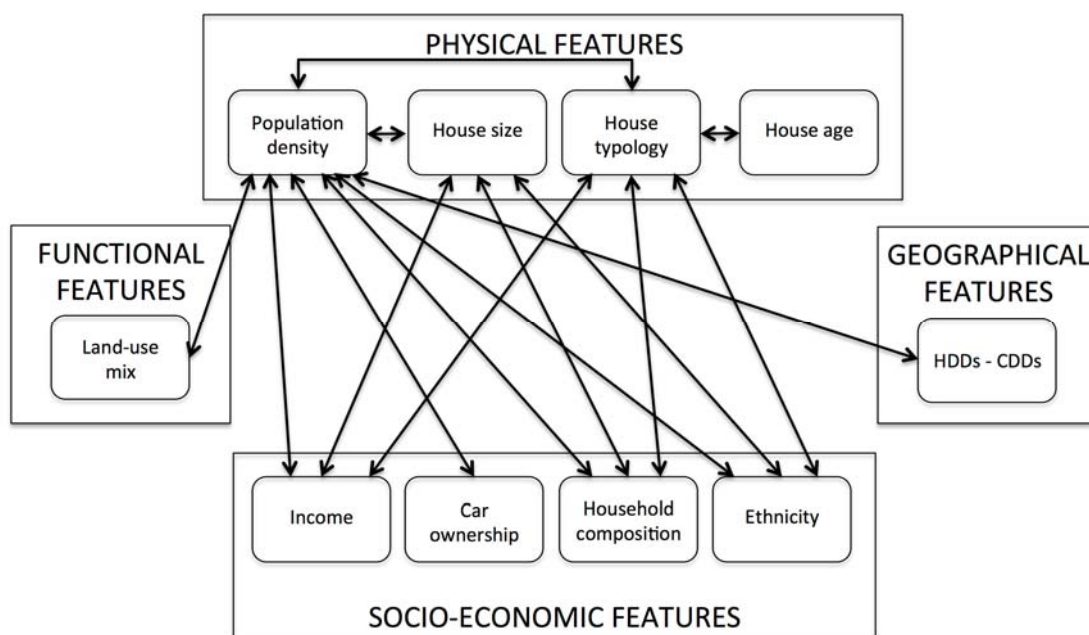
PHYSICAL FEATURES

Population density

House size

House typology

House age

FUNCTIONAL FEATURES

Land-use mix

GEOGRAPHICAL FEATURES

HDDs - CDDs

Income

Car ownership

Household composition

Ethnicity

SOCIO-ECONOMIC FEATURES